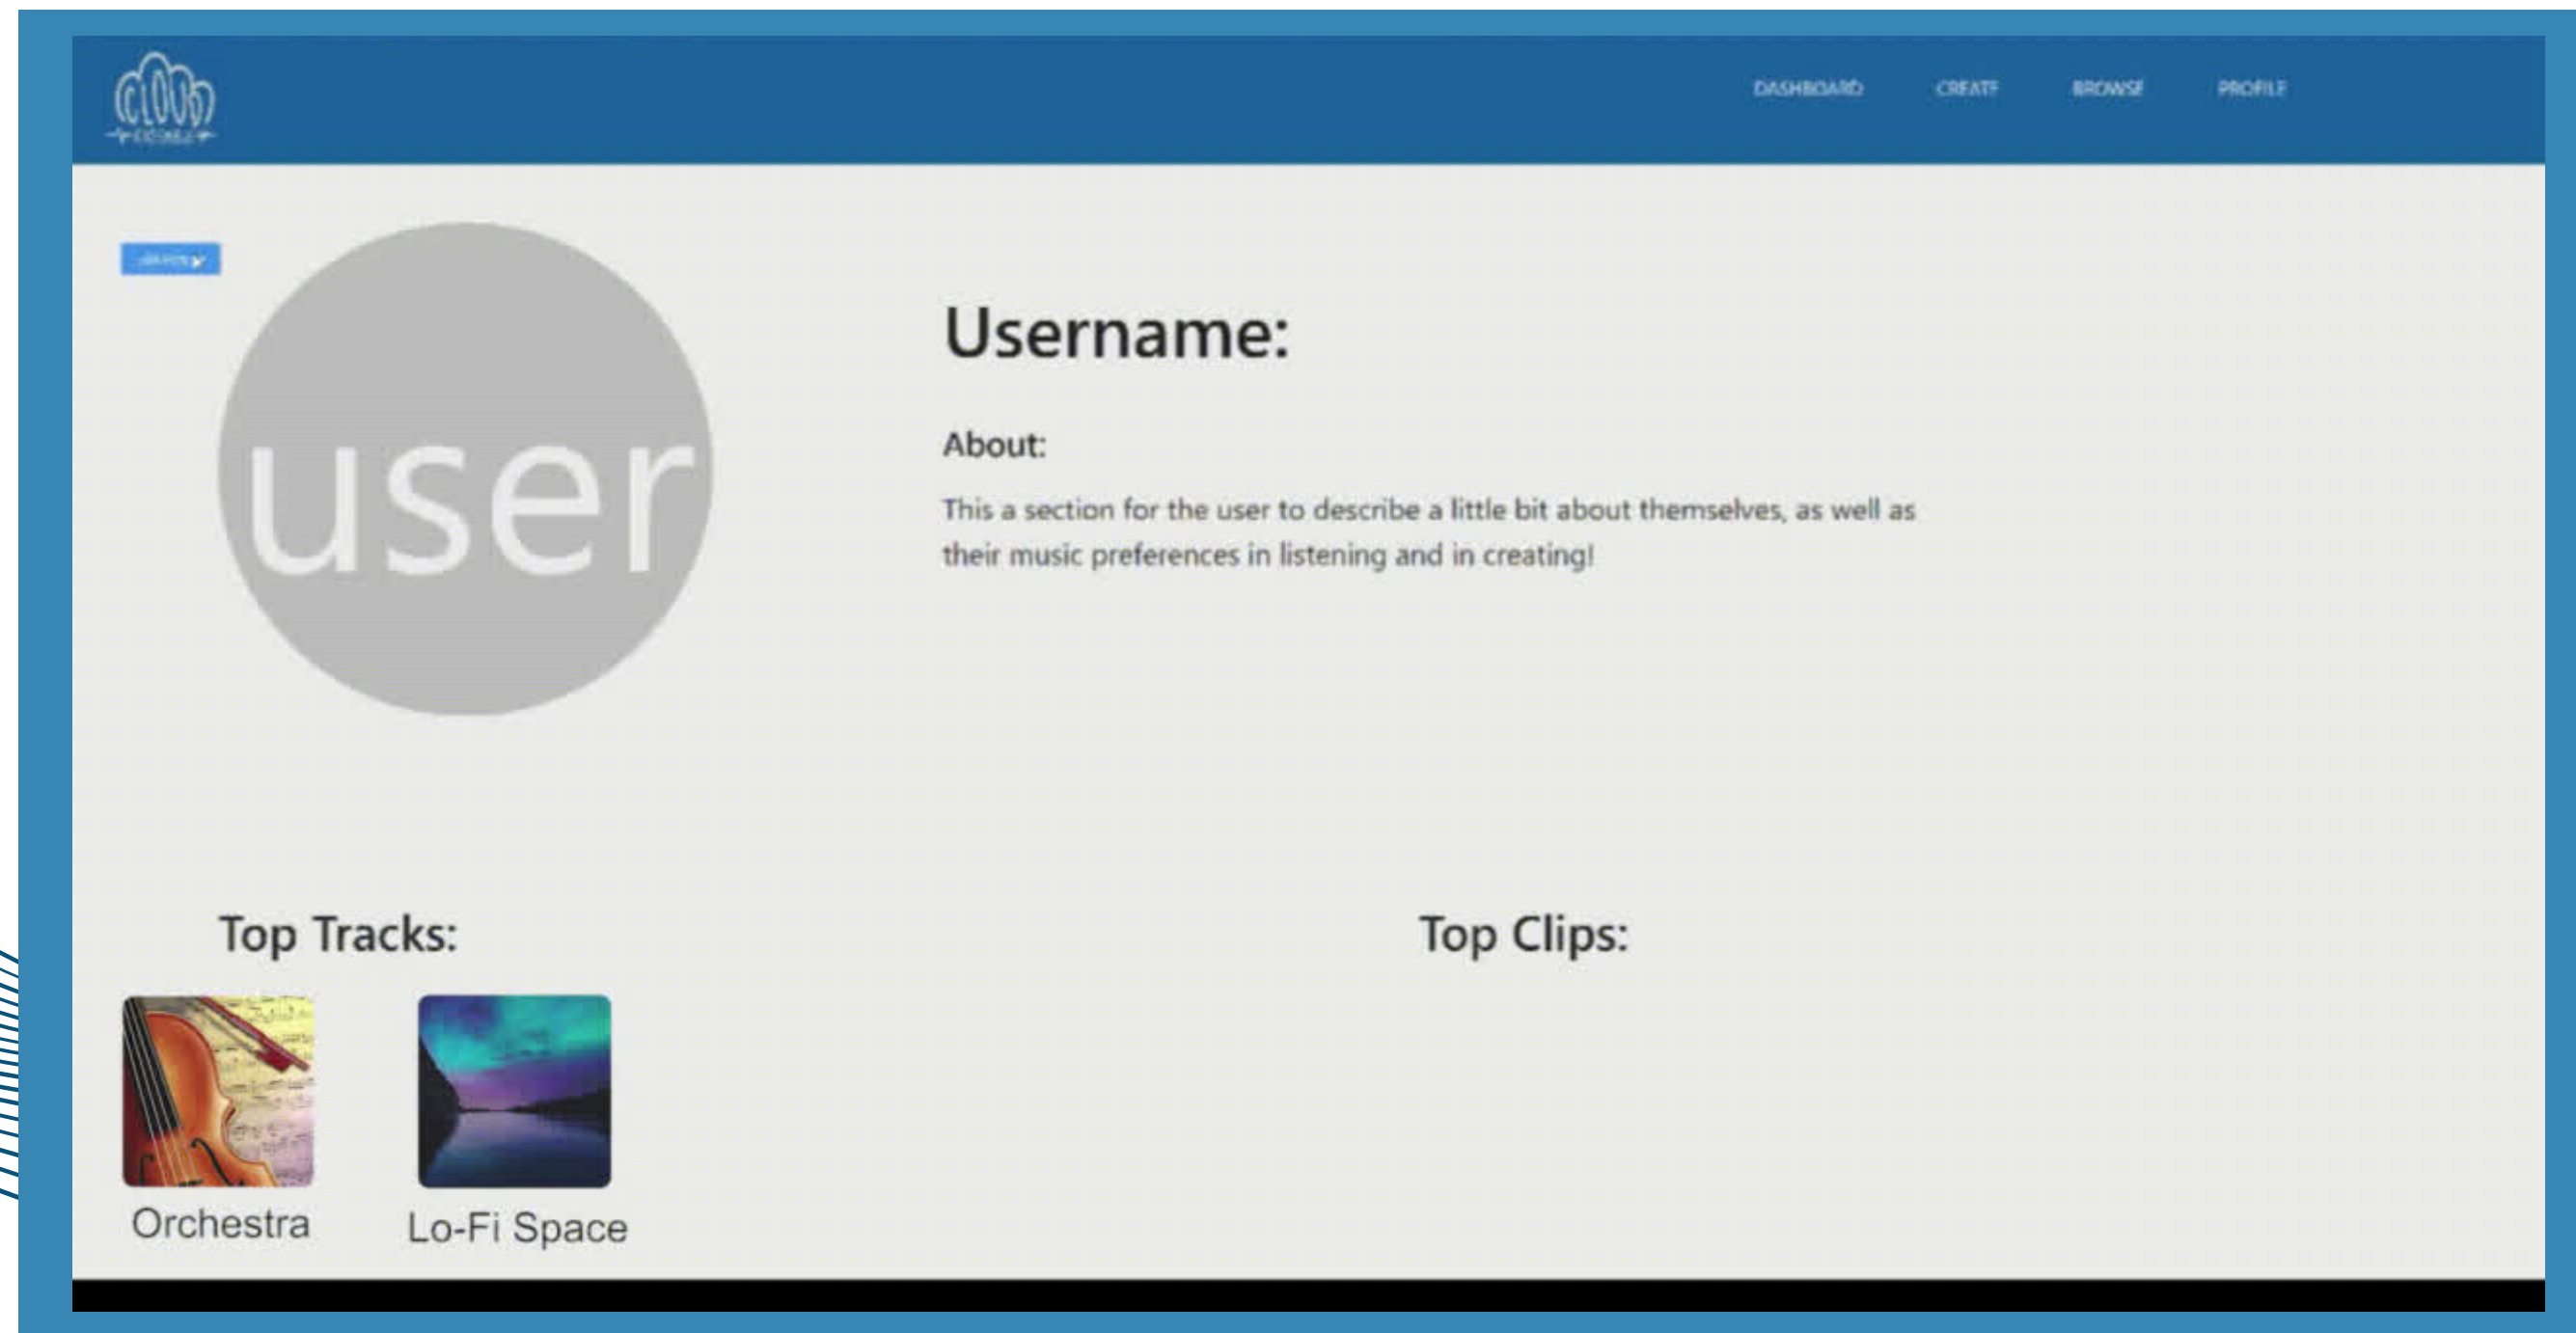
CLOUD
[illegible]

DASHBOARD CREATE BROWSE PROFILE

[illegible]

user

Username:

About:

This a section for the user to describe a little bit about themselves, as well as their music preferences in listening and in creating!

Top Tracks:

Top Clips:

Orchestra

Lo-Fi Space